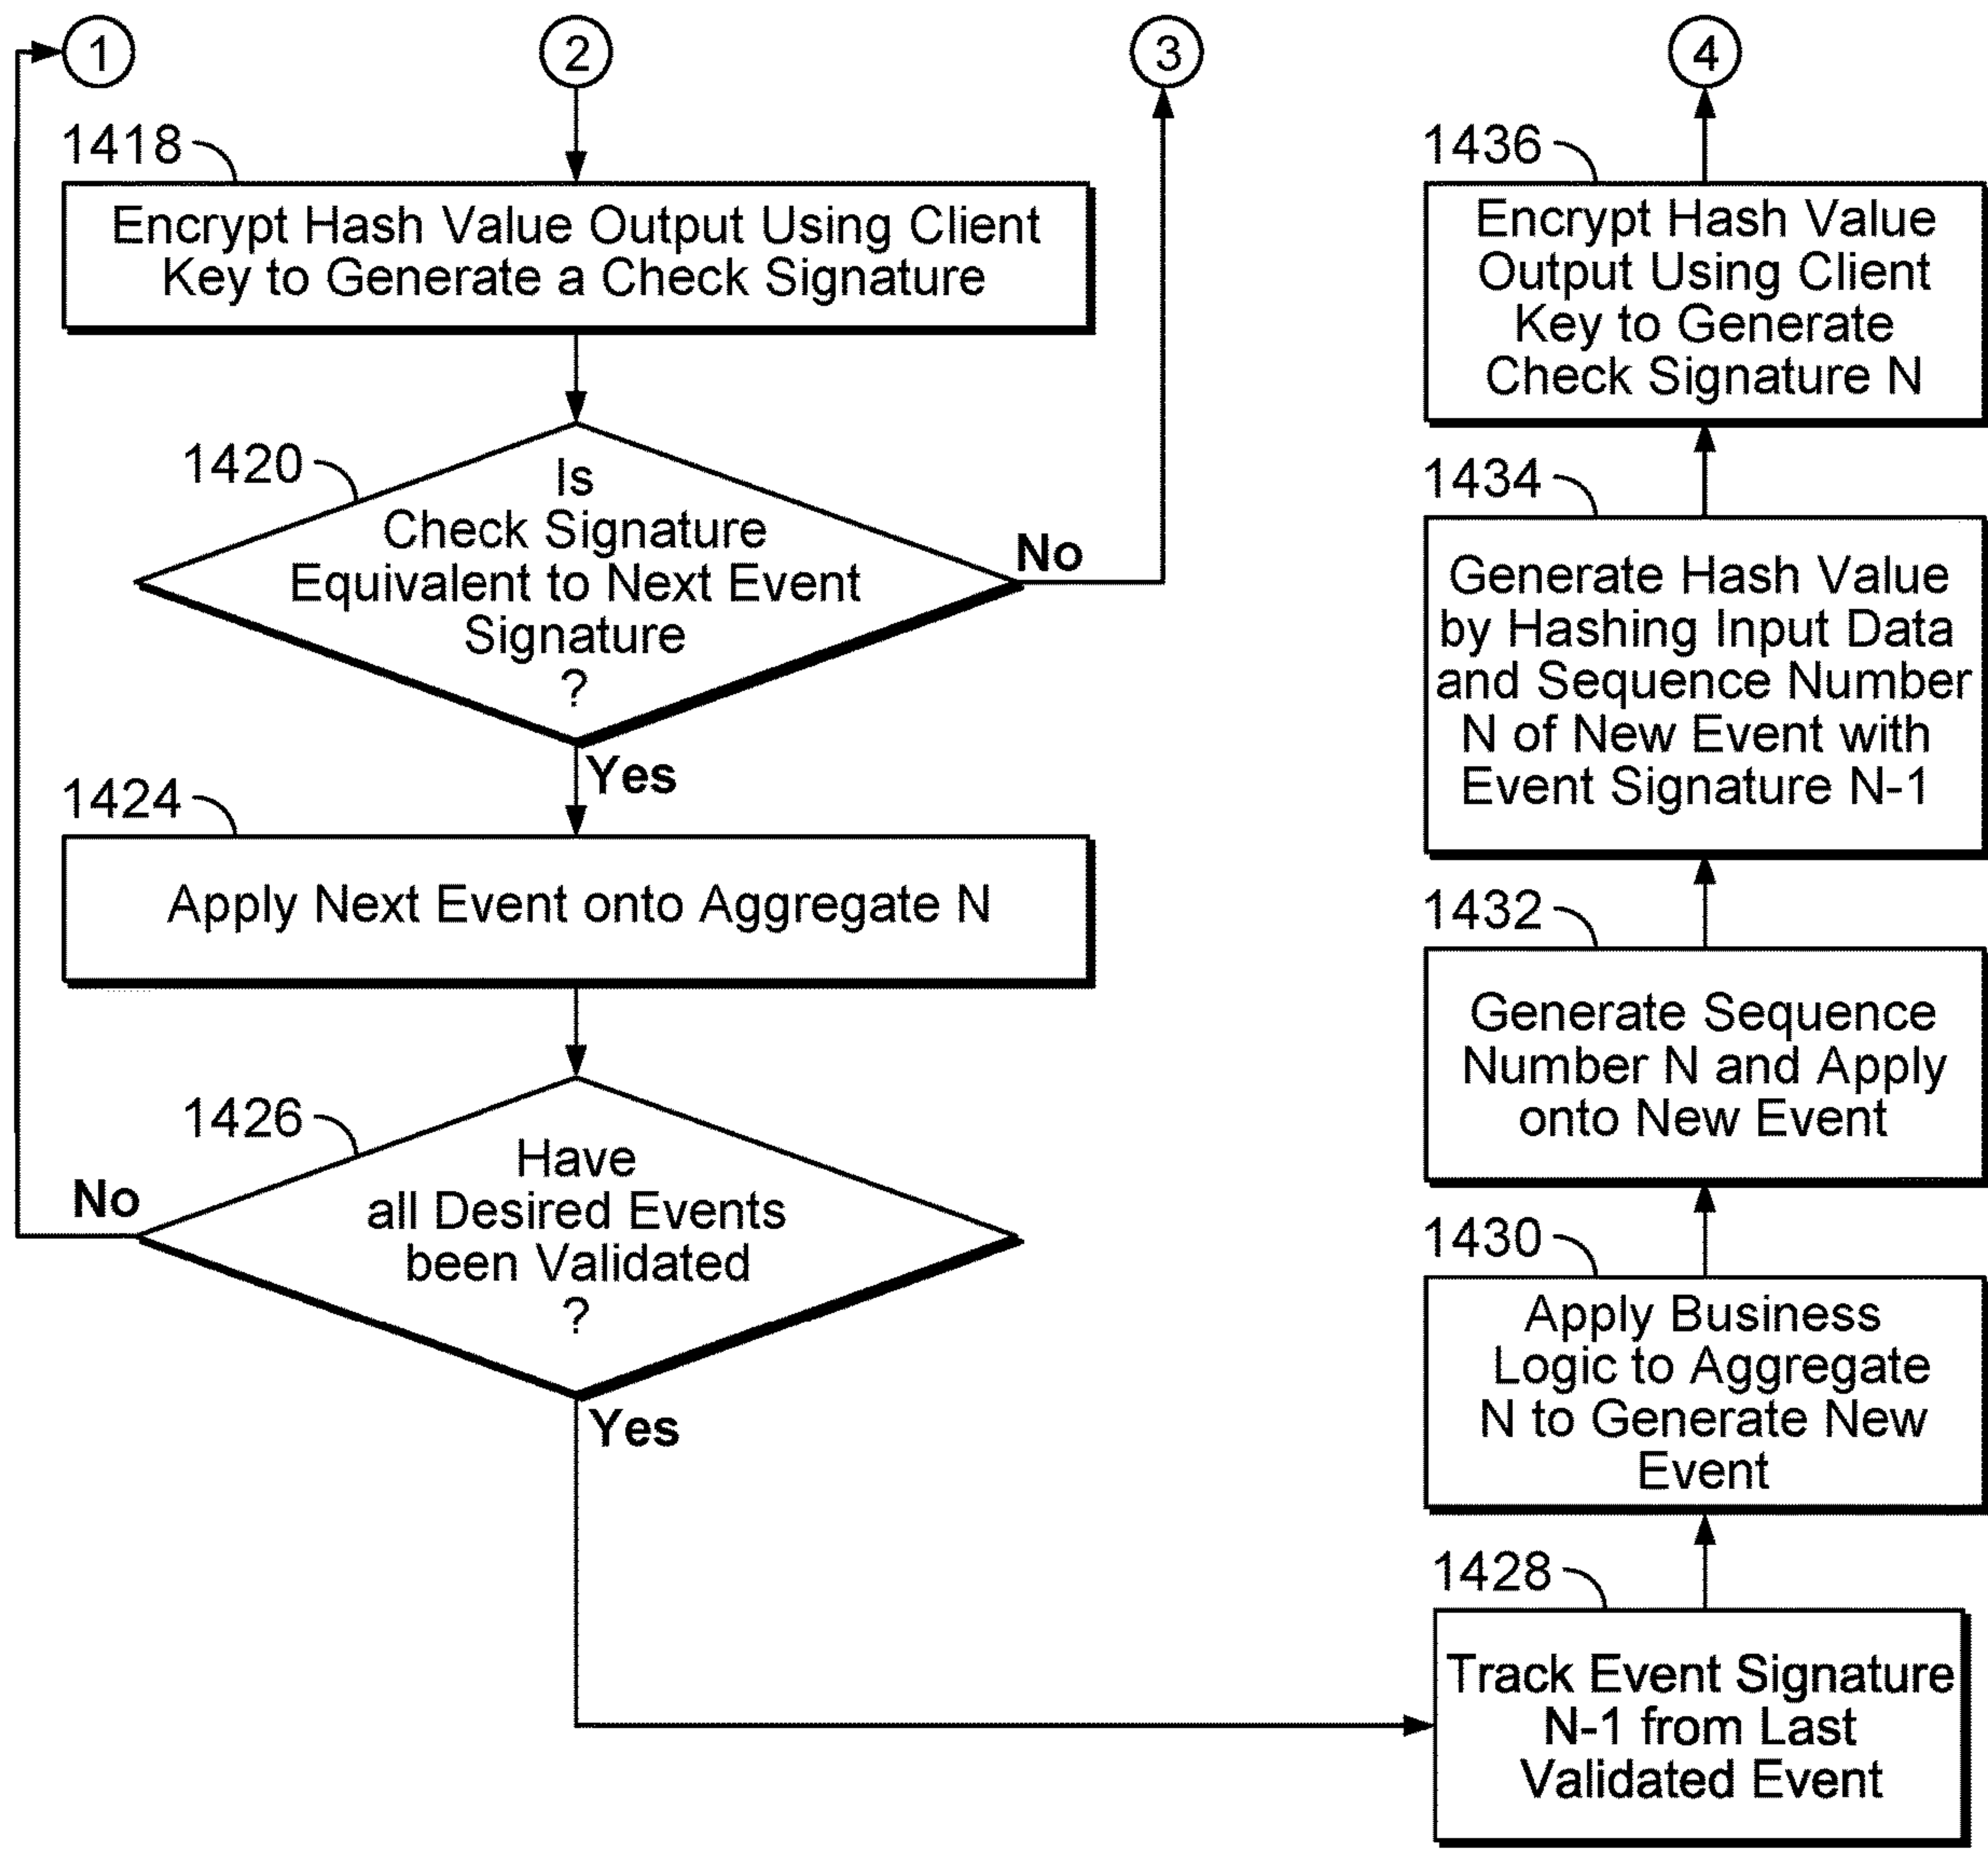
1

2

3

4

1418

Encrypt Hash Value Output Using Client Key to Generate a Check Signature

1420

Is Check Signature Equivalent to Next Event Signature ?

No

Yes

1424

Apply Next Event onto Aggregate N

1426

Have all Desired Events been Validated ?

No

Yes

1436

Encrypt Hash Value Output Using Client Key to Generate Check Signature N

1434

Generate Hash Value by Hashing Input Data and Sequence Number N of New Event with Event Signature N-1

1432

Generate Sequence Number N and Apply onto New Event

1430

Apply Business Logic to Aggregate N to Generate New Event

1428

Track Event Signature N-1 from Last Validated Event